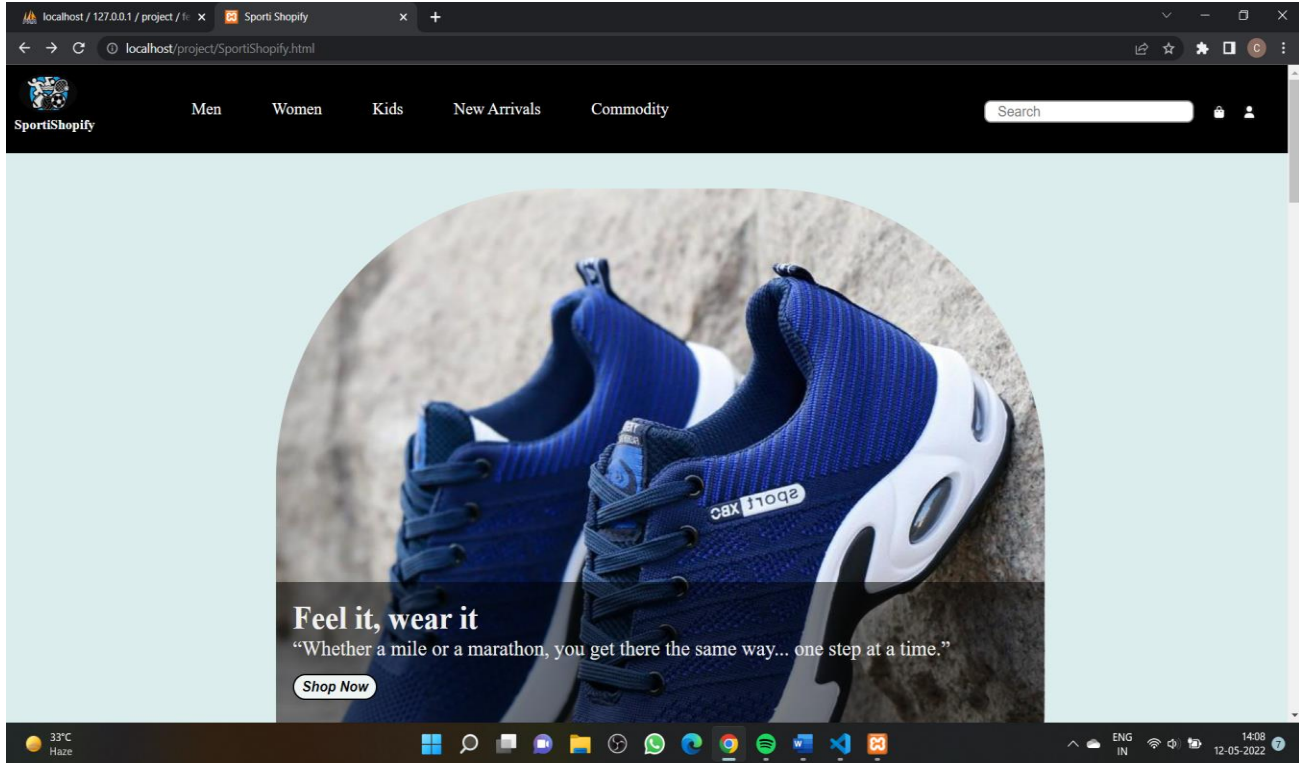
localhost / 127.0.0.1 / project / fe ×
Sporti Shopify ×
+

localhost/project/SportiShopify.html

SportiShopify

Men
Women
Kids
New Arrivals
Commodity

Search

sport xbc

Feel it, wear it
“Whether a mile or a marathon, you get there the same way... one step at a time.”
Shop Now

33°C
Haze

ENG
IN
14:08
12-05-2022
7